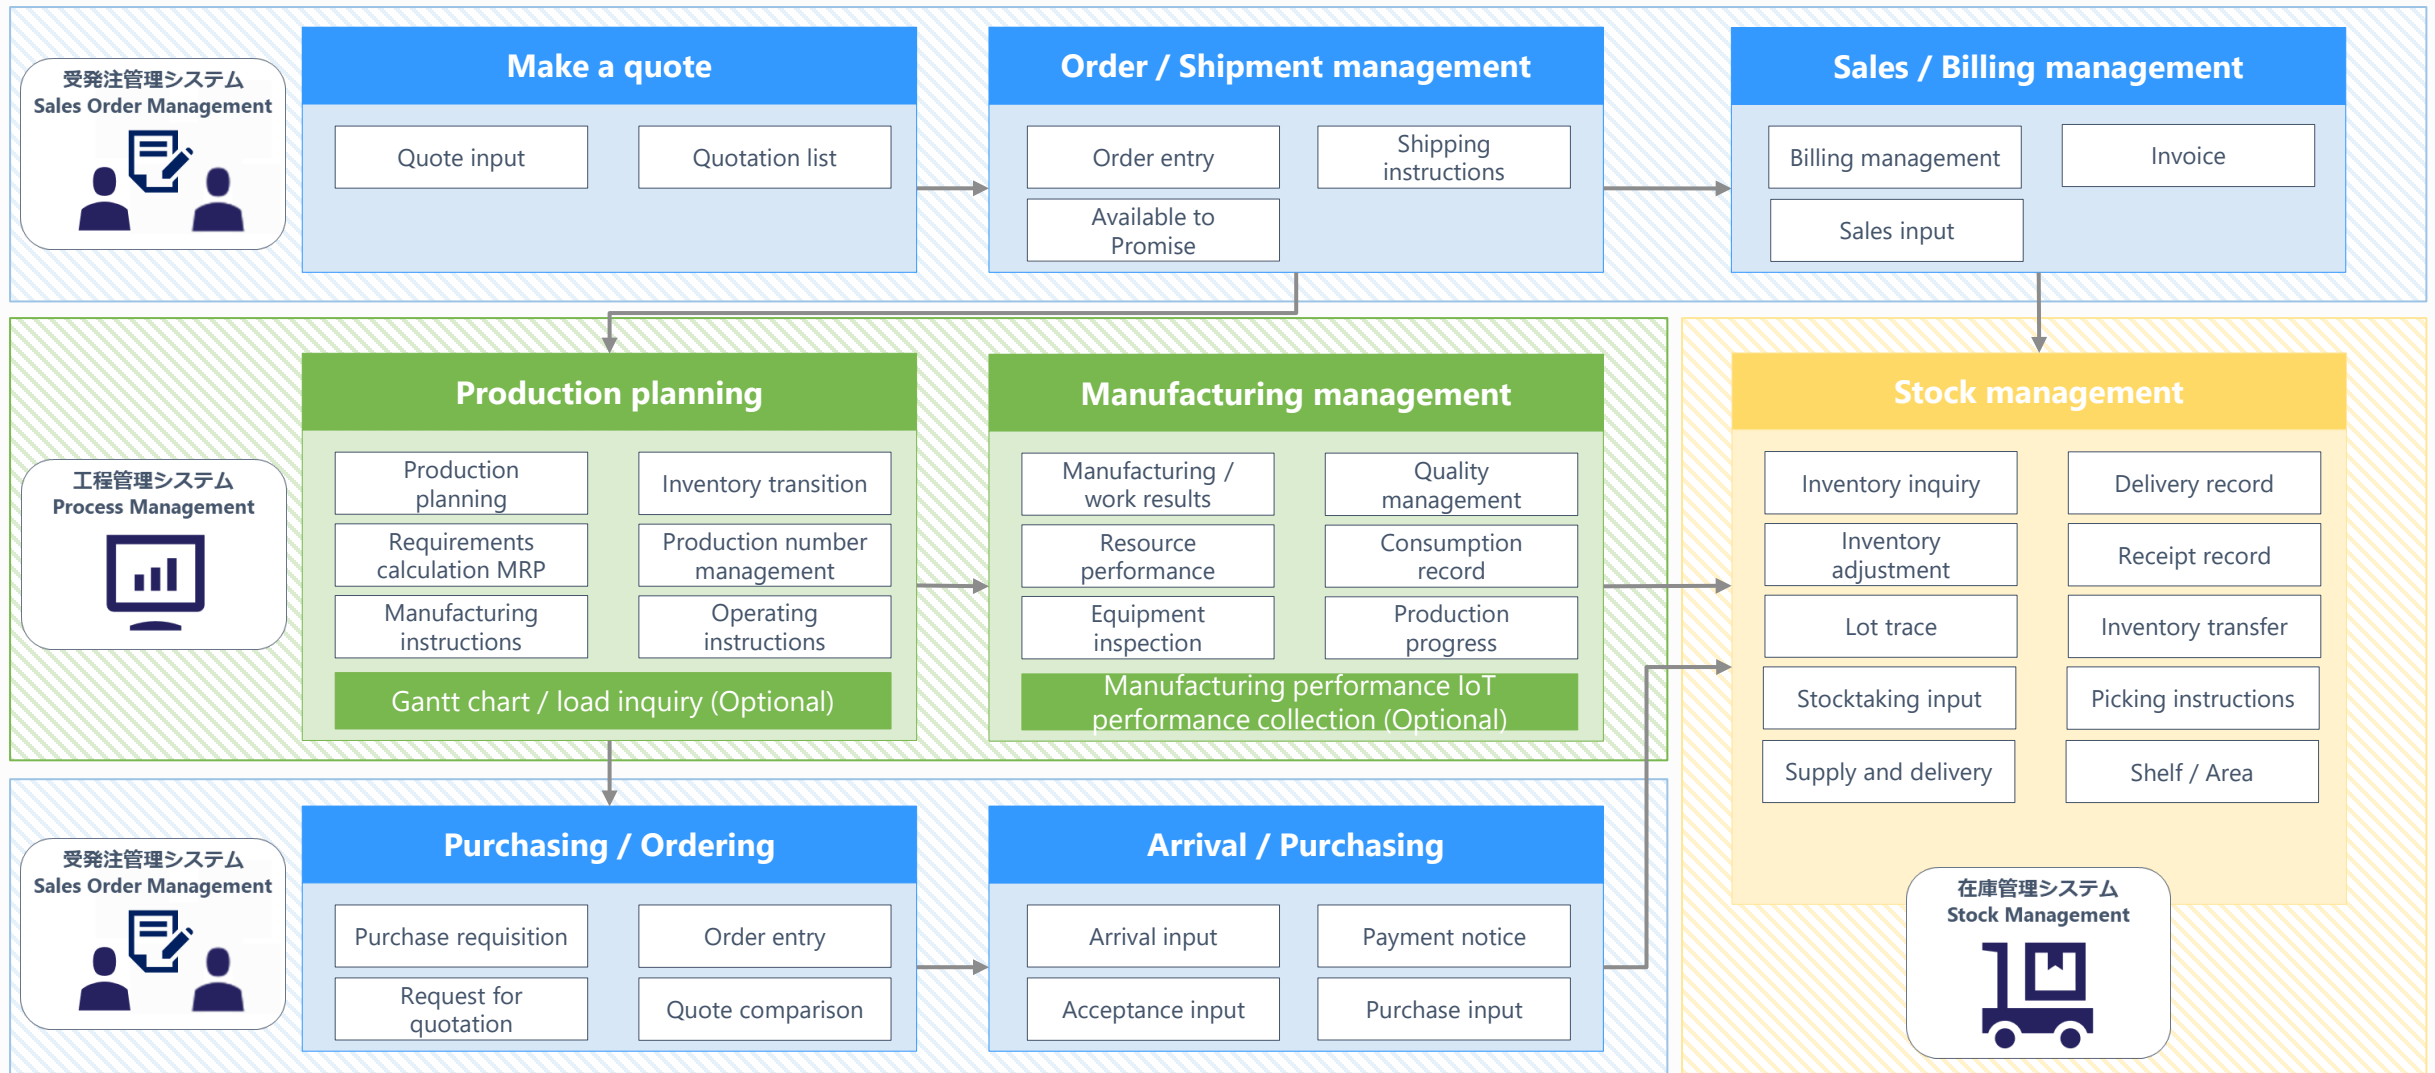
受発注管理システム
Sales Order Management

Make a quote

Quote input

Quotation list

Order / Shipment management

Order entry

Shipping instructions

Available to Promise

Sales / Billing management

Billing management

Invoice

Sales input

工程管理システム
Process Management

Production planning

Production planning

Inventory transition

Requirements calculation MRP

Production number management

Manufacturing instructions

Operating instructions

Gantt chart / load inquiry (Optional)

Manufacturing management

Manufacturing / work results

Quality management

Resource performance

Consumption record

Equipment inspection

Production progress

Manufacturing performance IoT performance collection (Optional)

Stock management

Inventory inquiry

Delivery record

Inventory adjustment

Receipt record

Lot trace

Inventory transfer

Stocktaking input

Picking instructions

Supply and delivery

Shelf / Area

受発注管理システム
Sales Order Management

Purchasing / Ordering

Purchase requisition

Order entry

Request for quotation

Quote comparison

Arrival / Purchasing

Arrival input

Payment notice

Acceptance input

Purchase input

在庫管理システム
Stock Management